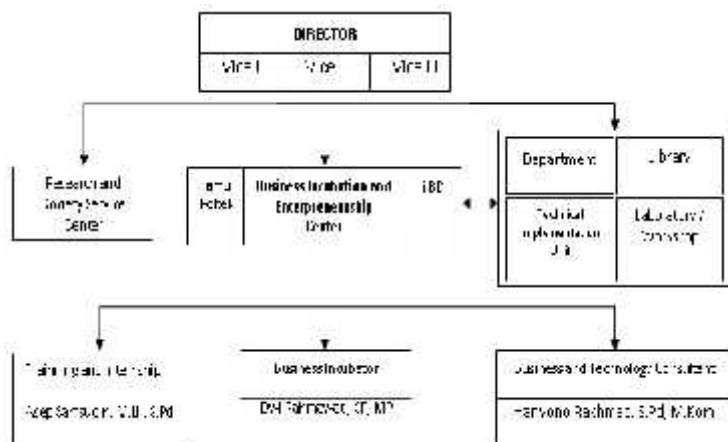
DIRECTOR

VICE I

Vice

VICE III

Research and Society Service Center

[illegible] Pohek

Business Incubation and Entrepreneurship Center

IBD

Department

Library

Technical Implementation Unit

Laboratory / Workshop

Training and Internship

Asep Samsudin, M.T, S.Pd

Business Incubator

Dwi Rahmawati, ST, MP

Business and Technology Consultant

Haryono Rachmad, S.Pd, M.Kom